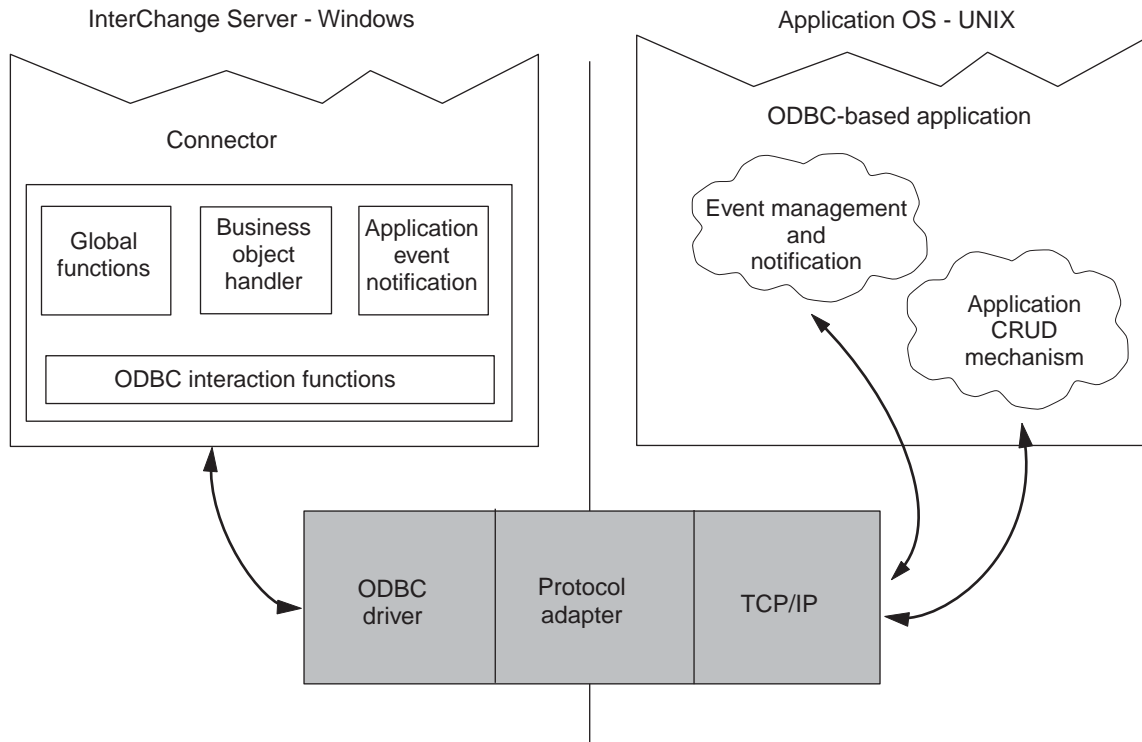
InterChange Server - Windows

Application OS - UNIX

Connector

Global functions

Business object handler

Application event notification

ODBC interaction functions

ODBC-based application

Event management and notification

Application CRUD mechanism

ODBC driver

Protocol adapter

TCP/IP